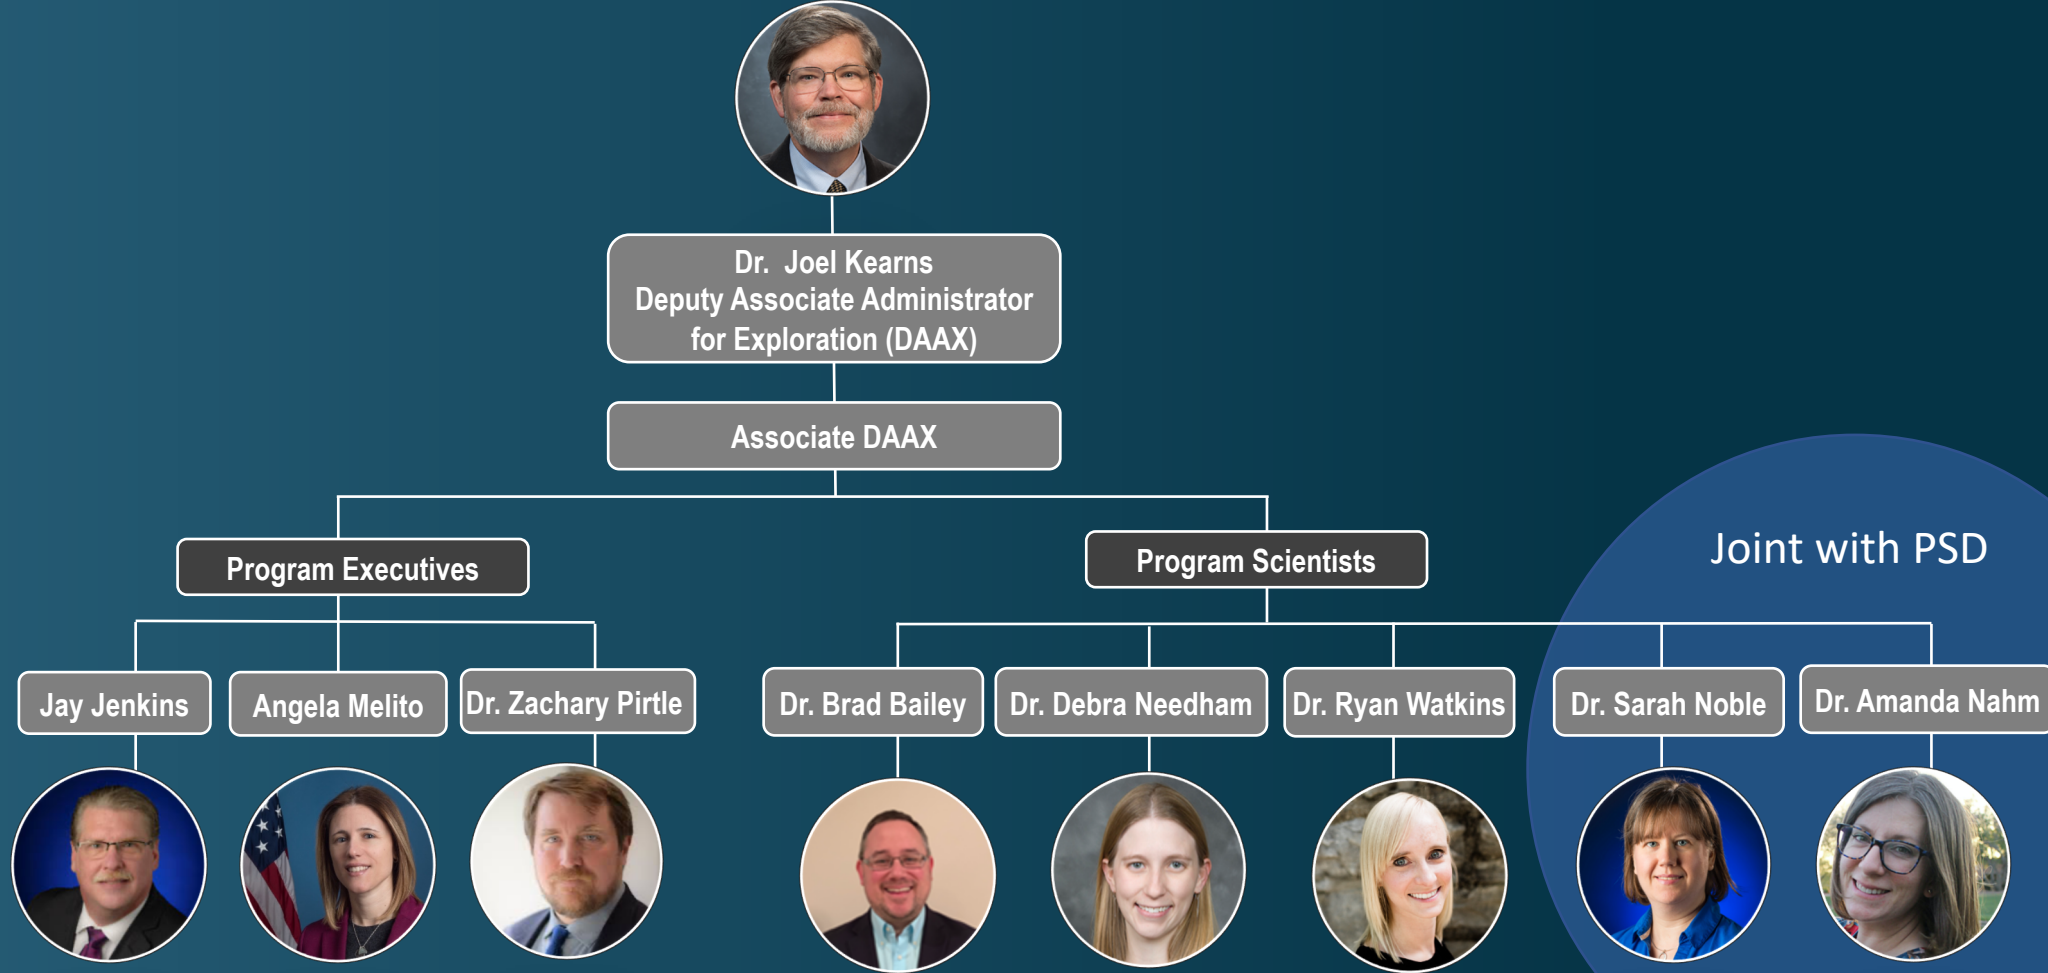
Dr.  Joel Kearns
Deputy Associate Administrator for Exploration (DAAX)

Associate DAAX

Program Executives

Program Scientists

Joint with PSD

Jay Jenkins

Angela Melito

Dr. Zachary Pirtle

Dr. Brad Bailey

Dr. Debra Needham

Dr. Ryan Watkins

Dr. Sarah Noble

Dr. Amanda Nahm